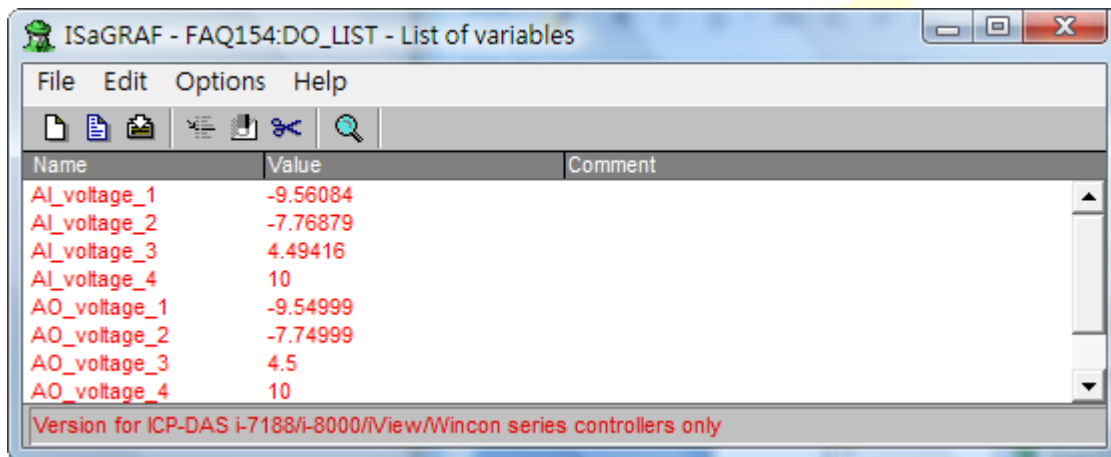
ISaGRAF - FAQ154:DO_LIST - List of variables

File Edit Options Help

| Name | Value | Comment |
|---|---|---|
| AI_voltage_1 | -9.56084 | |
| AI_voltage_2 | -7.76879 | |
| AI_voltage_3 | 4.49416 | |
| AI_voltage_4 | 10 | |
| AO_voltage_1 | -9.54999 | |
| AO_voltage_2 | -7.74999 | |
| AO_voltage_3 | 4.5 | |
| AO_voltage_4 | 10 | |

Version for ICP-DAS i-7188/i-8000/iView/Wincon series controllers only